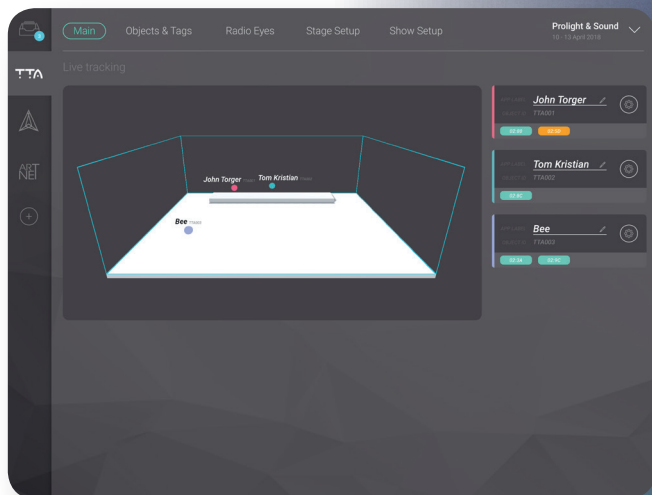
2

Main Objects & Tags Radio Eyes Stage Setup Show Setup

Prolight & Sound
10 - 13 April 2018

TTA

ART NET

Live tracking

John Torger

Tom Kristian

Bee

John Torger
TTA001
02:0E 02:0D

Tom Kristian
TTA002
02:0C

Bee
TTA003
02:04 02:0C